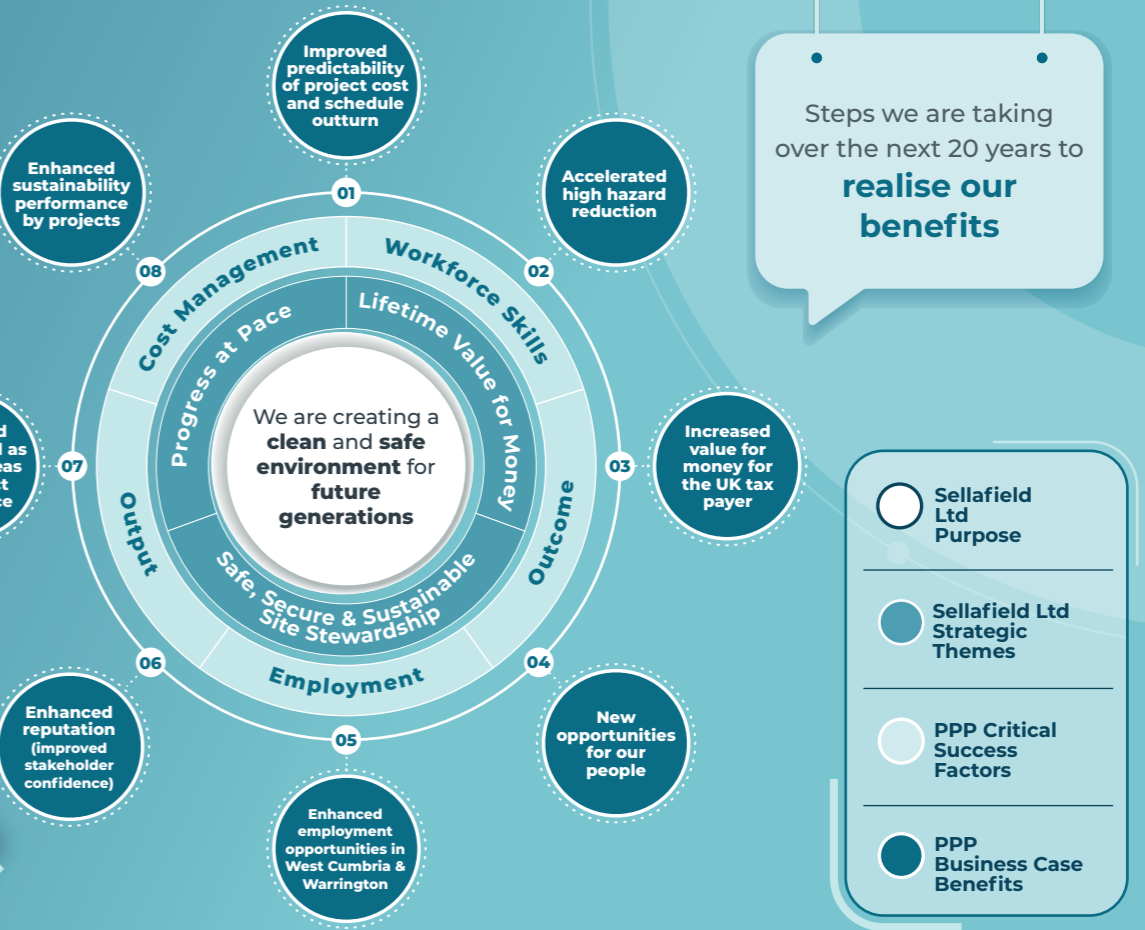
Steps we are taking over the next 20 years to realise our benefits

01
Improved predictability of project cost and schedule outturn

02
Accelerated high hazard reduction

03
Increased value for money for the UK tax payer

04
New opportunities for our people

05
Enhanced employment opportunities in West Cumbria & Warrington

06
Enhanced reputation (improved stakeholder confidence)

07
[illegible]d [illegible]l as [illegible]eas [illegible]t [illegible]ce

08
Enhanced sustainability performance by projects

Cost Management
Workforce Skills
Outcome
Employment
Output

Progress at Pace
Lifetime Value for Money
Safe, Secure & Sustainable Site Stewardship

We are creating a clean and safe environment for future generations

Sellafield Ltd Purpose

Sellafield Ltd Strategic Themes

PPP Critical Success Factors

PPP Business Case Benefits